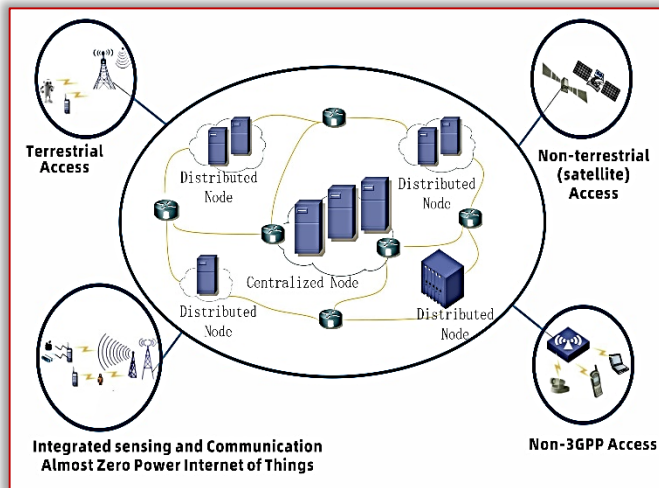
Terrestrial Access

Non-terrestrial (satellite) Access

Distributed Node

Distributed Node

Centralized Node

Distributed Node

Distributed Node

Integrated sensing and Communication
Almost Zero Power Internet of Things

Non-3GPP Access